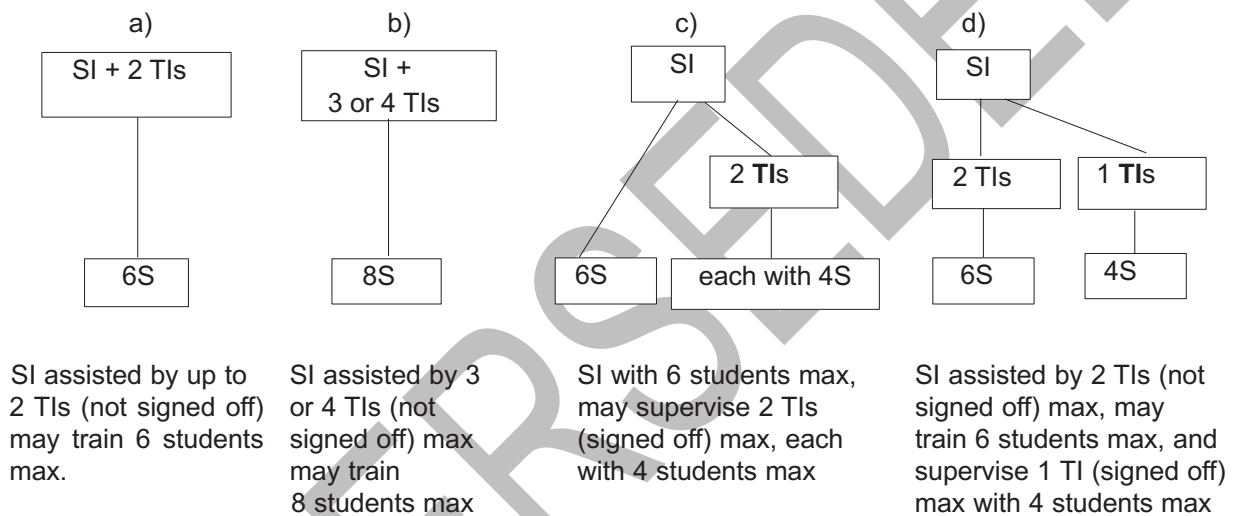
a)

SI + 2 TIs

6S

SI assisted by up to 2 TIs (not signed off) may train 6 students max.

b)

SI + 3 or 4 TIs

8S

SI assisted by 3 or 4 TIs (not signed off) max may train 8 students max

c)

SI

2 **TI**s

6S

each with 4S

SI with 6 students max, may supervise 2 TIs (signed off) max, each with 4 students max

d)

SI

2 TIs

1 **TI**s

6S

4S

SI assisted by 2 TIs (not signed off) max, may train 6 students max, and supervise 1 TI (signed off) max with 4 students max

RSDE